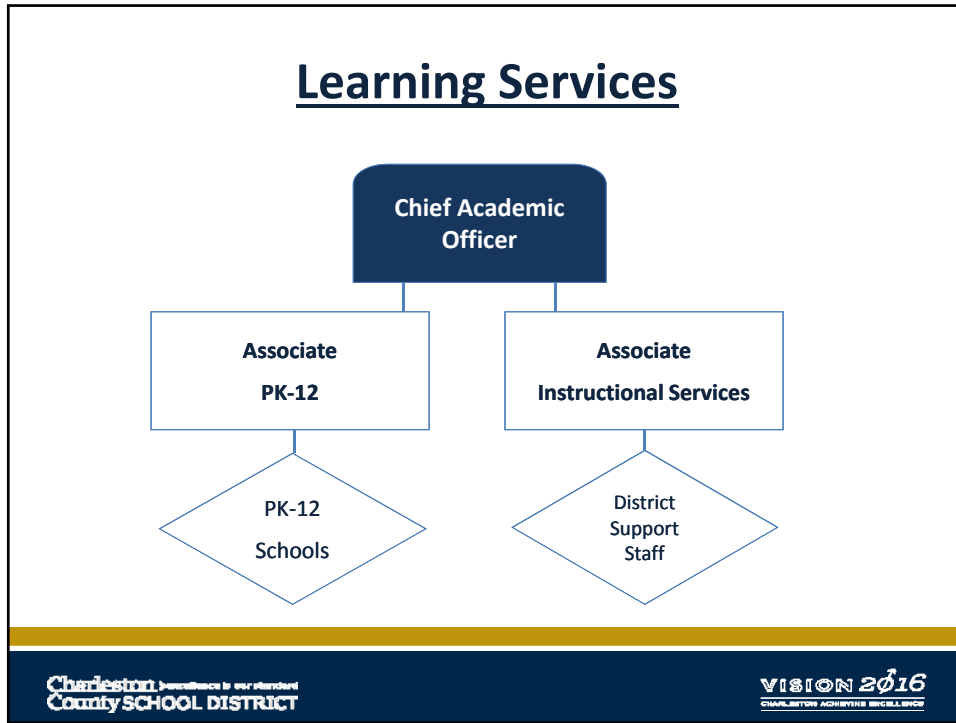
Learning Services

Chief Academic Officer

Associate PK-12

Associate Instructional Services

PK-12 Schools

District Support Staff

Charleston County SCHOOL DISTRICT Excellence is our standard

VISION 2016 CHARLESTON ACHIEVING EXCELLENCE